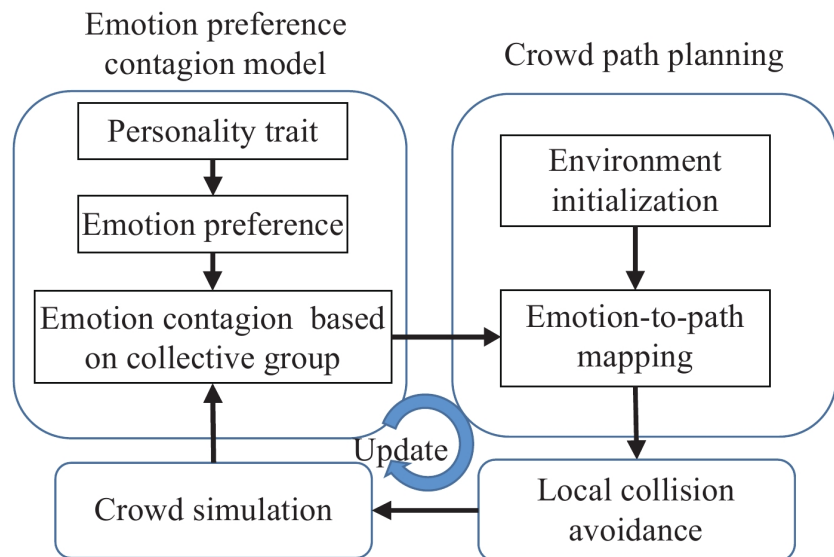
Emotion preference contagion model

Personality trait

Emotion preference

Emotion contagion based on collective group

Crowd path planning

Environment initialization

Emotion-to-path mapping

Update

Crowd simulation

Local collision avoidance